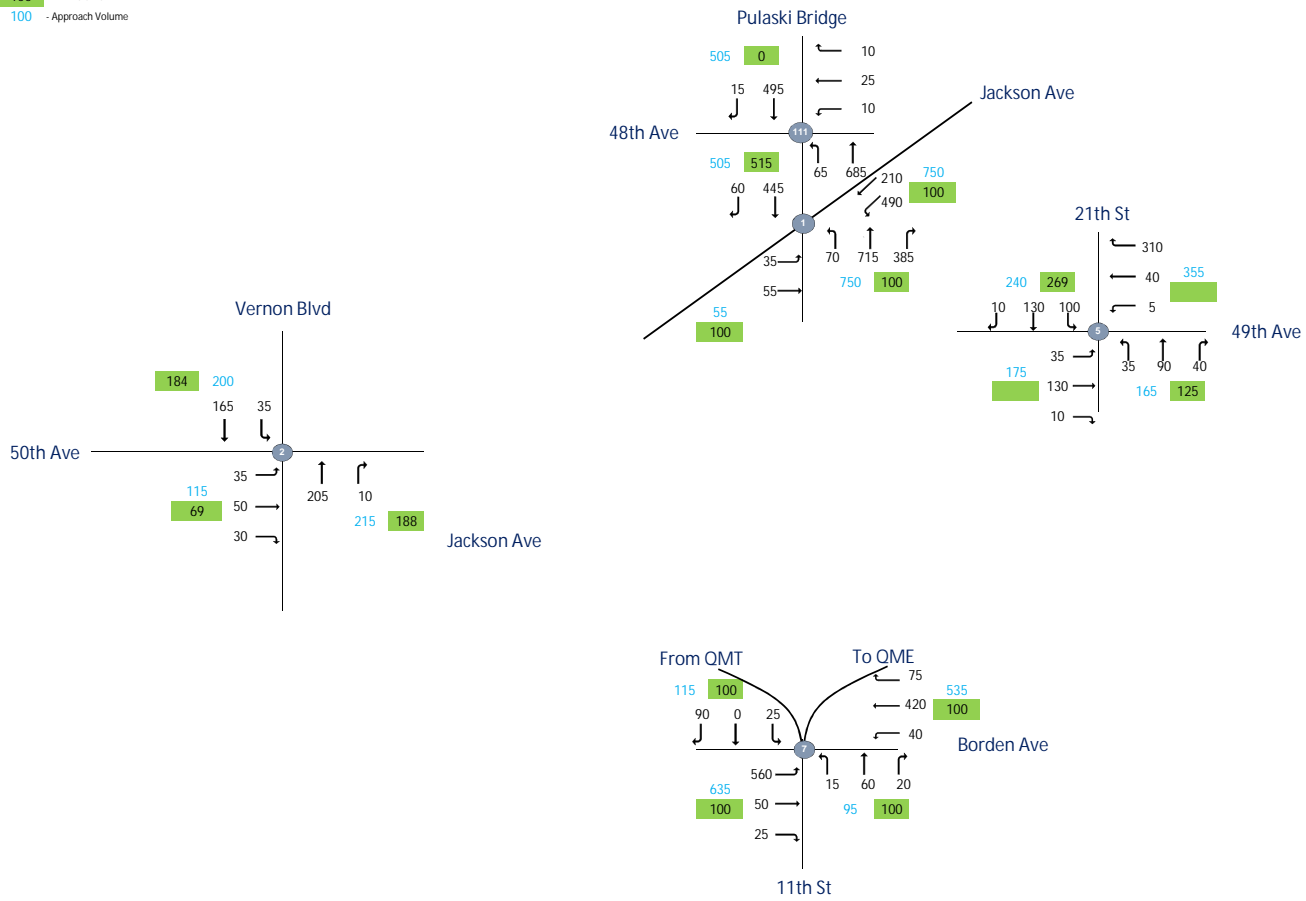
100 - Approach Volume

Pulaski Bridge
505 0
10
25
15 495
10
Jackson Ave
48th Ave
111
505 515
65 685
210 750
60 445
100
490
1
21th St
70 715 385
35
310
240 269
40
355
55
750 100
55
100
10 130 100
5
49th Ave
5
35
35 90 40
175
130
165 125
10

Vernon Blvd
184 200
165 35
50th Ave
2
35
205 10
115
69
50
215 188
30
Jackson Ave

From QMT
To QME
75
115 100
420
535
100
90 0 25
40
Borden Ave
7
560
15 60 20
635
100
50
95 100
25
11th St